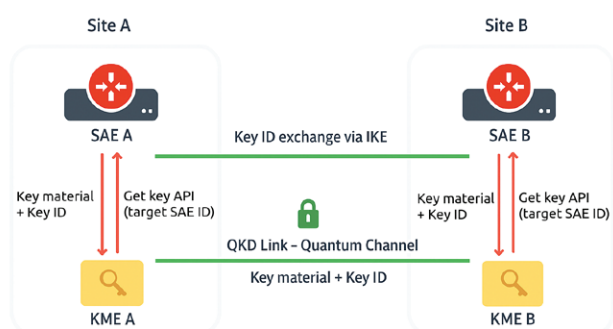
Site A

Site B

SAE A

SAE B

Key ID exchange via IKE

Key material + Key ID

Get key API (target SAE ID)

Key material + Key ID

Get key API (target SAE ID)

QKD Link – Quantum Channel

Key material + Key ID

KME A

KME B